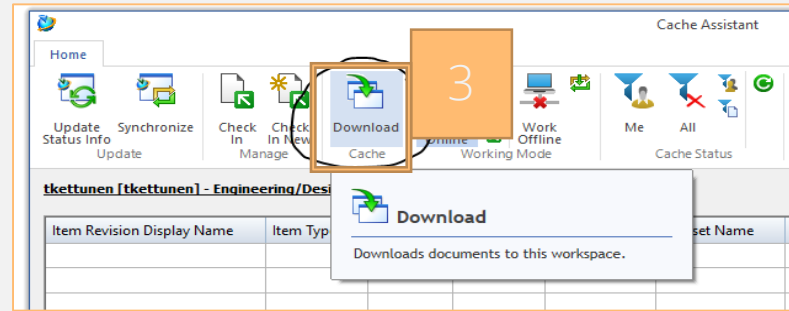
Cache Assistant

Home

Update Status Info
Synchronize
Update

Check In
Check In New
Manage

Download
Cache

3

Online
Work Offline
Working Mode

Me
All
Cache Status

tkettunen [tkettunen] - Engineering/Desi

Download

Downloads documents to this workspace.

| Item Revision Display Name | Item Typ | | | | set Name |
|---|---|---|---|---|---|
| | | | | | |
| | | | | | |